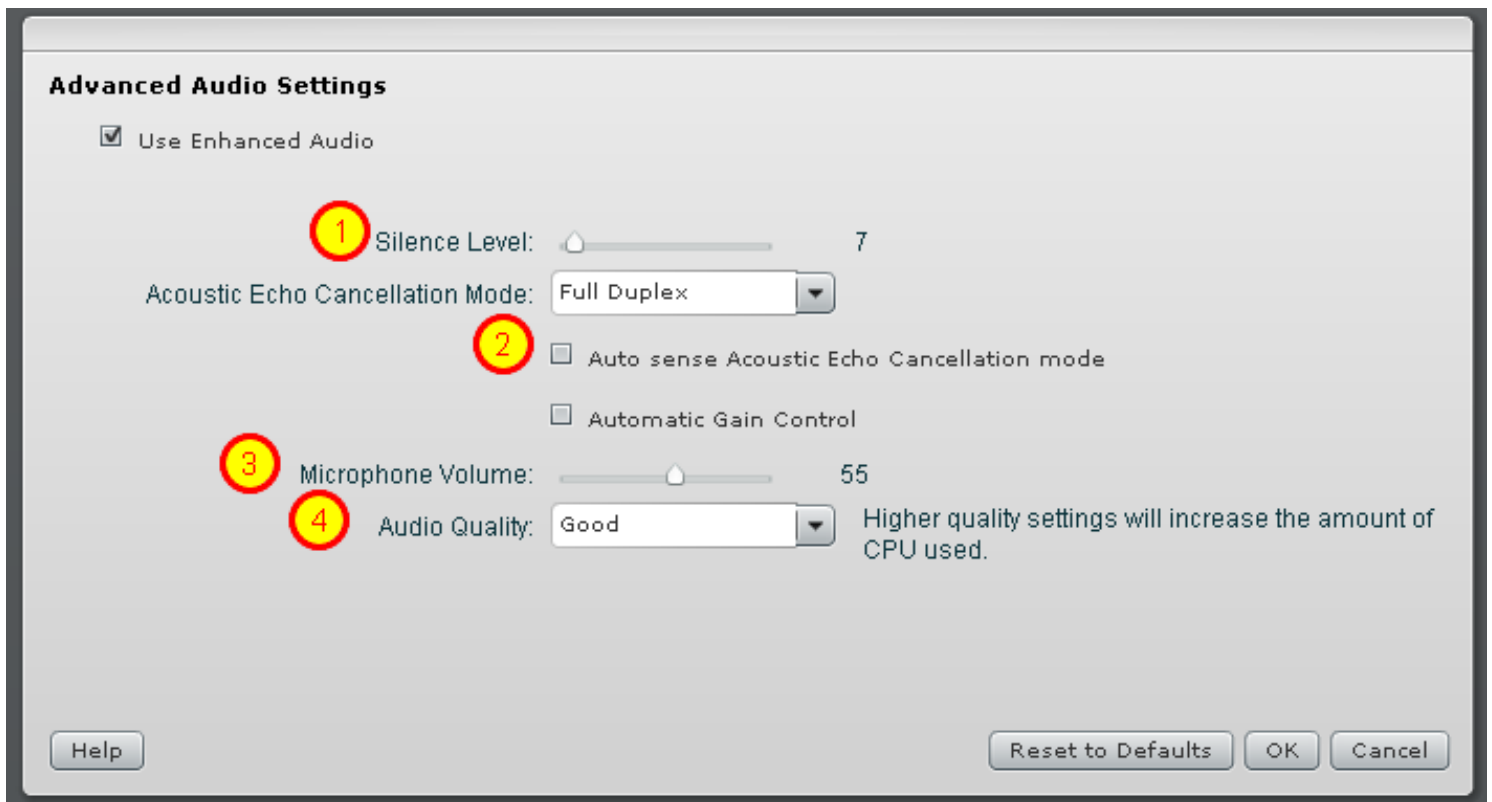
Advanced Audio Settings

Use Enhanced Audio

1 Silence Level: 7

Acoustic Echo Cancellation Mode: Full Duplex

2 Auto sense Acoustic Echo Cancellation mode

Automatic Gain Control

3 Microphone Volume: 55

4 Audio Quality: Good

Higher quality settings will increase the amount of CPU used.

Help

Reset to Defaults

OK

Cancel